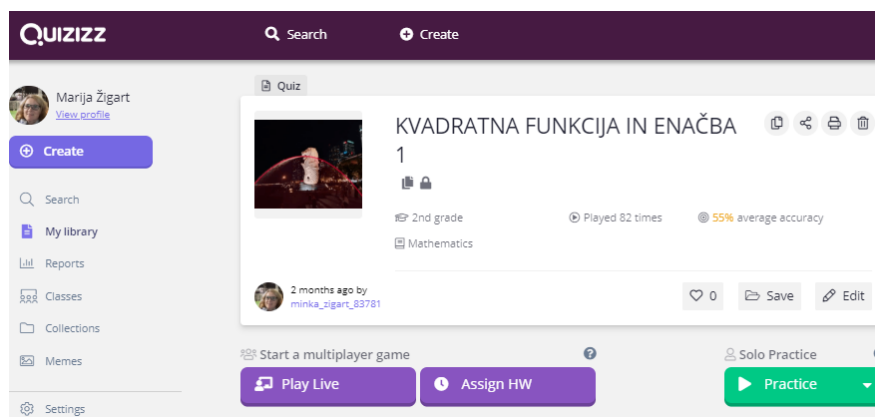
QUIZIZZ

Search

Create

Marija Žigart
View profile

Create

Search

My library

Reports

Classes

Collections

Memes

Settings

Quiz

KVADRATNA FUNKCIJA IN ENAČBA 1

2nd grade

Played 82 times

55% average accuracy

Mathematics

2 months ago by
minka_zigart_83781

0

Save

Edit

Start a multiplayer game

Play Live

Assign HW

Solo Practice

Practice